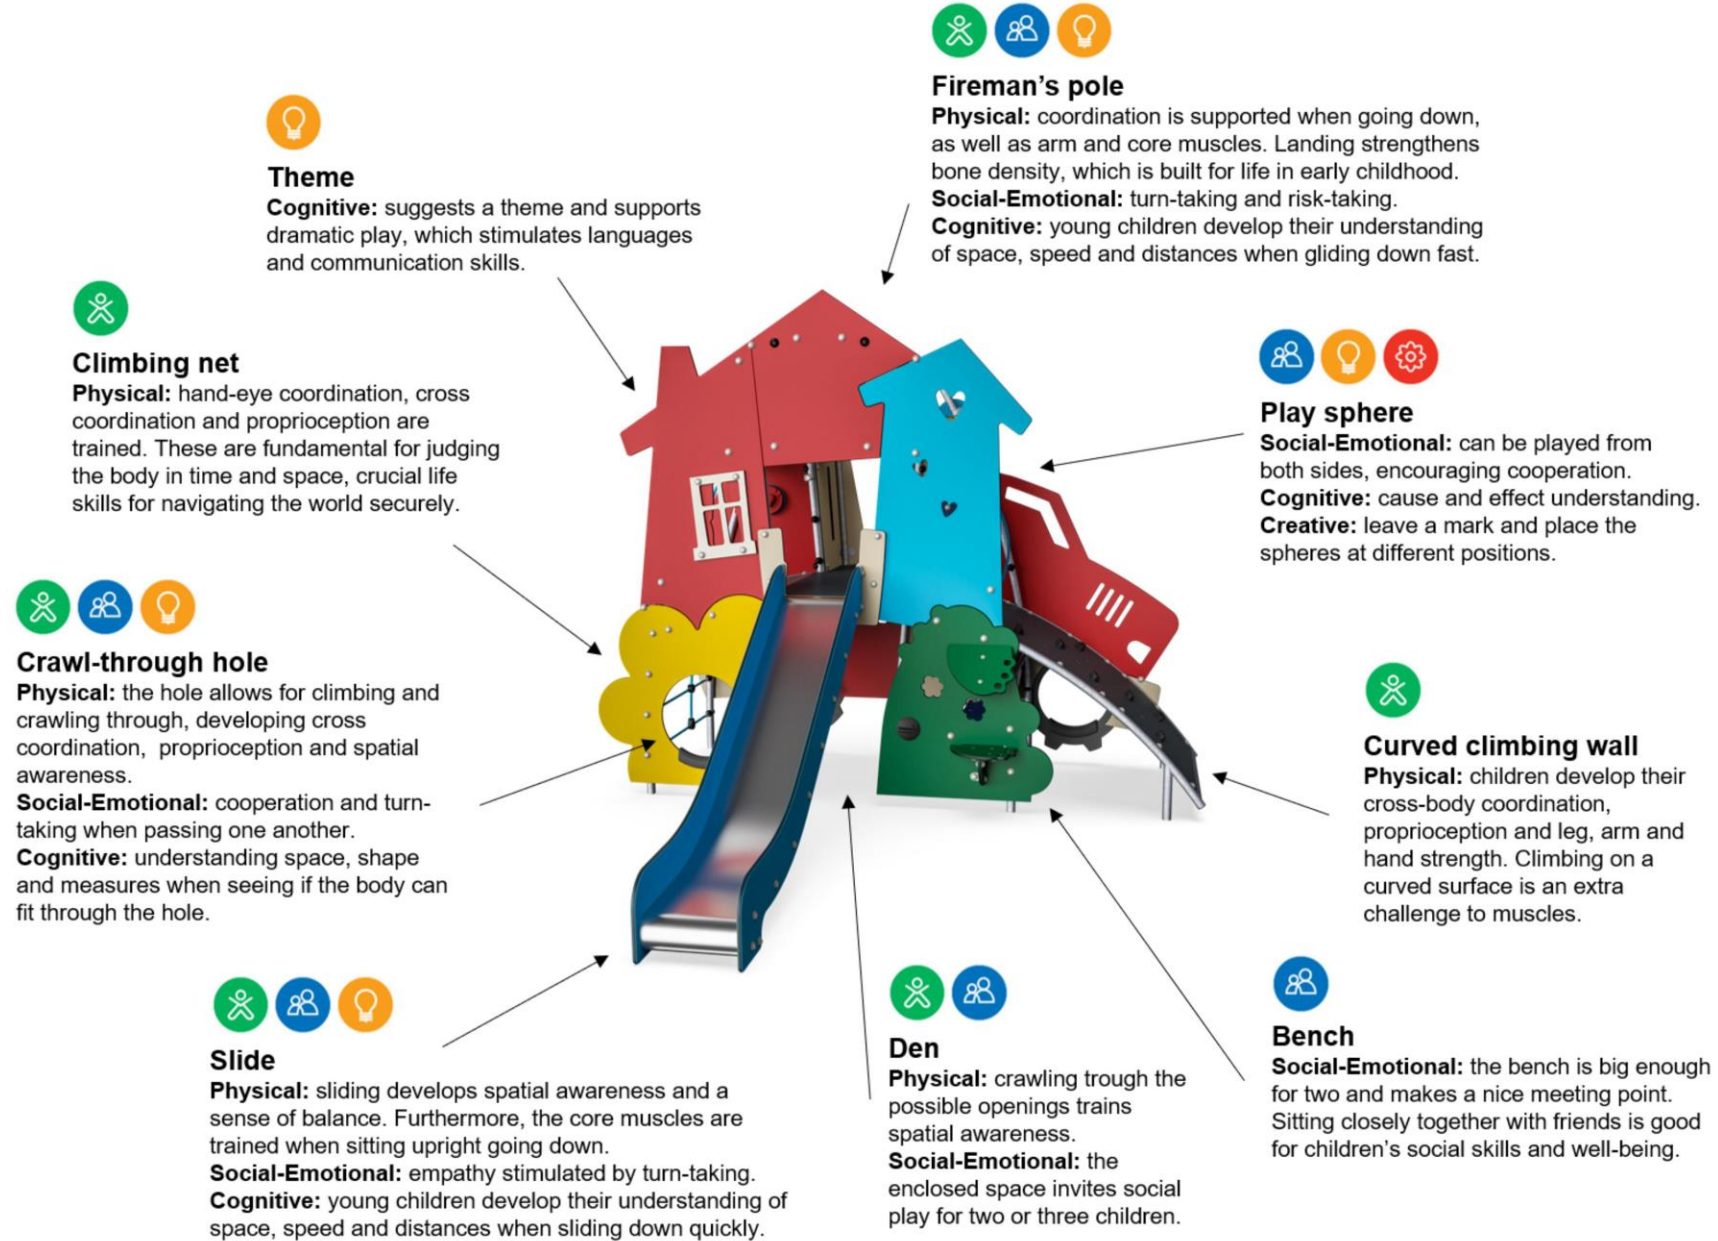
**Fireman's pole**
**Physical:** coordination is supported when going down, as well as arm and core muscles. Landing strengthens bone density, which is built for life in early childhood.
**Social-Emotional:** turn-taking and risk-taking.
**Cognitive:** young children develop their understanding of space, speed and distances when gliding down fast.

**Theme**
**Cognitive:** suggests a theme and supports dramatic play, which stimulates languages and communication skills.

**Climbing net**
**Physical:** hand-eye coordination, cross coordination and proprioception are trained. These are fundamental for judging the body in time and space, crucial life skills for navigating the world securely.

**Play sphere**
**Social-Emotional:** can be played from both sides, encouraging cooperation.
**Cognitive:** cause and effect understanding.
**Creative:** leave a mark and place the spheres at different positions.

**Crawl-through hole**
**Physical:** the hole allows for climbing and crawling through, developing cross coordination, proprioception and spatial awareness.
**Social-Emotional:** cooperation and turn-taking when passing one another.
**Cognitive:** understanding space, shape and measures when seeing if the body can fit through the hole.

**Curved climbing wall**
**Physical:** children develop their cross-body coordination, proprioception and leg, arm and hand strength. Climbing on a curved surface is an extra challenge to muscles.

**Slide**
**Physical:** sliding develops spatial awareness and a sense of balance. Furthermore, the core muscles are trained when sitting upright going down.
**Social-Emotional:** empathy stimulated by turn-taking.
**Cognitive:** young children develop their understanding of space, speed and distances when sliding down quickly.

**Den**
**Physical:** crawling trough the possible openings trains spatial awareness.
**Social-Emotional:** the enclosed space invites social play for two or three children.

**Bench**
**Social-Emotional:** the bench is big enough for two and makes a nice meeting point. Sitting closely together with friends is good for children's social skills and well-being.